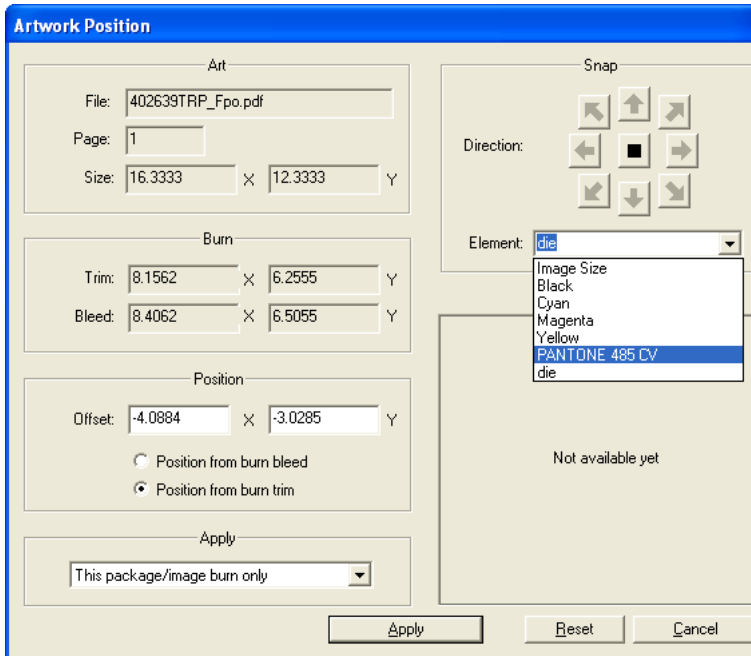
Artwork Position

Art
File: 402639TRP_Fpo.pdf
Page: 1
Size: 16.3333 X 12.3333 Y

Burn
Trim: 8.1562 X 6.2555 Y
Bleed: 8.4062 X 6.5055 Y

Position
Offset: -4.0884 X -3.0285 Y
Position from burn bleed
Position from burn trim

Apply
This package/image burn only

Snap
Direction:
Element: die
Image Size
Black
Cyan
Magenta
Yellow
PANTONE 485 CV
die

Not available yet

Apply Reset Cancel